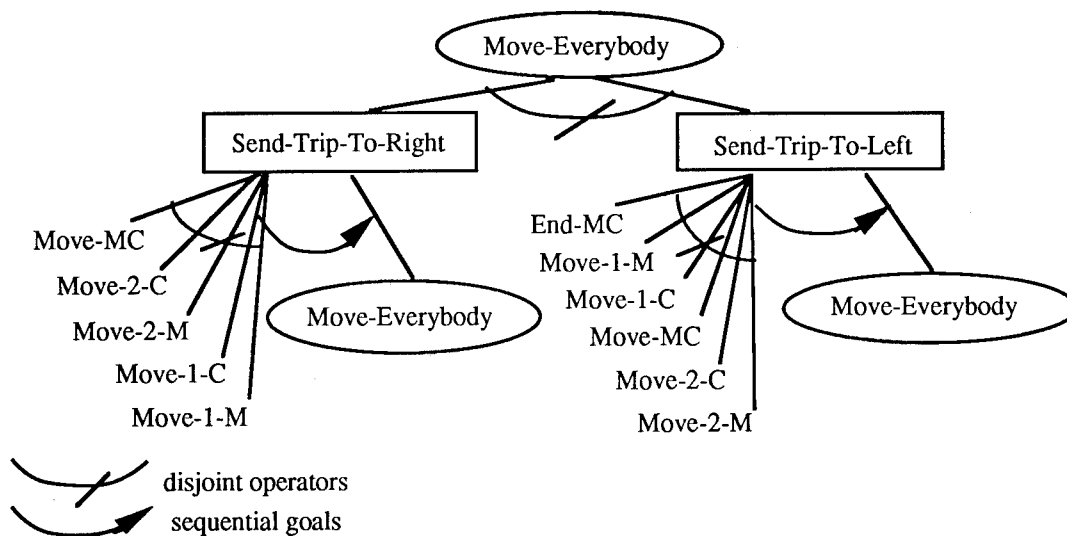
Move-Everybody

Send-Trip-To-Right

Send-Trip-To-Left

Move-MC
Move-2-C
Move-2-M
Move-1-C
Move-1-M

Move-Everybody

End-MC
Move-1-M
Move-1-C
Move-MC
Move-2-C
Move-2-M

Move-Everybody

disjoint operators
sequential goals